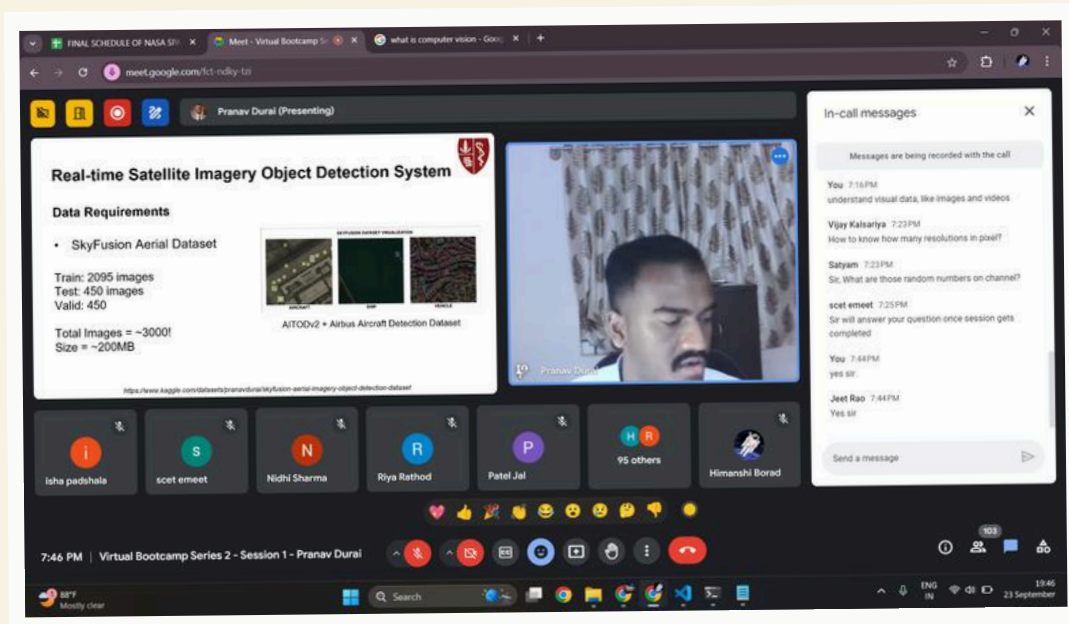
FINAL SCHEDULE OF NASA SP
Meet - Virtual Bootcamp S
what is computer vision - Goo
meet.google.com/fct-ndky-tzi

Pranav Durai (Presenting)

Real-time Satellite Imagery Object Detection System

Data Requirements

• SkyFusion Aerial Dataset

Train: 2095 images
Test: 450 images
Valid: 450

Total Images = ~3000!
Size = ~200MB

SKYFUSION DATASET VISUALIZATION
AIRCRAFT
SHIP
VEHICLE

AITODv2 + Airbus Aircraft Detection Dataset

https://www.kaggle.com/datasets/pranavdurai/skyfusion-aerial-imagery-object-detection-dataset

Pranav Durai

In-call messages

Messages are being recorded with the call

You 7:16PM
understand visual data, like images and videos.

Vijay Kalsariya 7:23PM
How to know how many resolutions in pixel?

Satyam 7:23PM
Sir, What are those random numbers on channel?

scet emeet 7:25PM
Sir will answer your question once session gets completed

You 7:44PM
yes sir

Jeet Rao 7:44PM
Yes sir

Send a message

isha padshala
scet emeet
Nidhi Sharma
Riya Rathod
Patel Jal
95 others
Himanshi Borad

7:46 PM | Virtual Bootcamp Series 2 - Session 1 - Pranav Durai

103

88°F
Mostly clear
Search
ENG IN
19:46
23 September